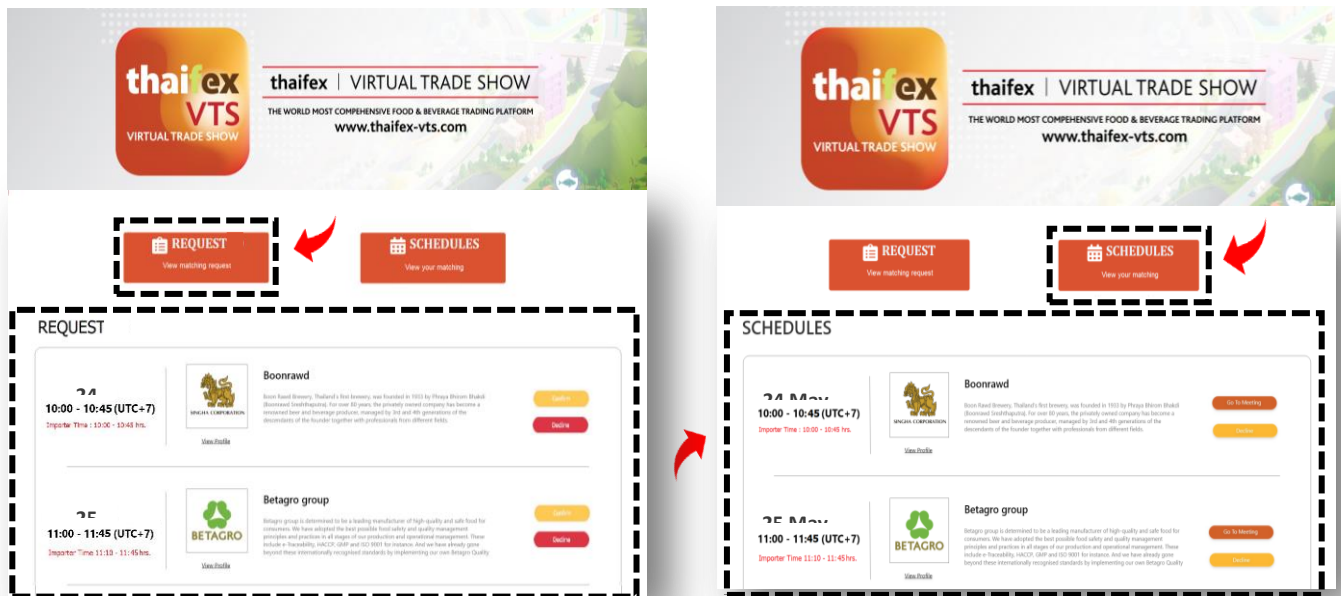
thaifex VTS VIRTUAL TRADE SHOW

thaifex | VIRTUAL TRADE SHOW

THE WORLD MOST COMPEHENSIVE FOOD & BEVERAGE TRADING PLATFORM

www.thaifex-vts.com

REQUEST
View matching request

SCHEDULES
View your matching

REQUEST

24
10:00 - 10:45 (UTC+7)
Importer Time : 10:00 - 10:45 hrs.

SINGHA CORPORATION
View Profile

Boonrawd

Boon Rawd Brewery, Thailand's first brewery, was founded in 1933 by Phraya Bhirom Bhakdi (Boonrawd Sreththaputra). For over 80 years, the privately owned company has become a renowned beer and beverage producer, managed by 3rd and 4th generations of the descendants of the founder together with professionals from different fields.

Confirm
Decline

25
11:00 - 11:45 (UTC+7)
Importer Time 11:10 - 11:45 hrs.

BETAGRO
View Profile

Betagro group

Betagro group is determined to be a leading manufacturer of high-quality and safe food for consumers. We have adopted the best possible food safety and quality management principles and practices in all stages of our production and operational management. These include e-traceability, HACCP, GMP and ISO 9001 for instance. And we have already gone beyond these internationally recognised standards by implementing our own Betagro Quality

Confirm
Decline

thaifex VTS VIRTUAL TRADE SHOW

thaifex | VIRTUAL TRADE SHOW

THE WORLD MOST COMPEHENSIVE FOOD & BEVERAGE TRADING PLATFORM

www.thaifex-vts.com

REQUEST
View matching request

SCHEDULES
View your matching

SCHEDULES

24 May
10:00 - 10:45 (UTC+7)
Importer Time : 10:00 - 10:45 hrs.

SINGHA CORPORATION
View Profile

Boonrawd

Boon Rawd Brewery, Thailand's first brewery, was founded in 1933 by Phraya Bhirom Bhakdi (Boonrawd Sreththaputra). For over 80 years, the privately owned company has become a renowned beer and beverage producer, managed by 3rd and 4th generations of the descendants of the founder together with professionals from different fields.

Go To Meeting
Decline

25 May
11:00 - 11:45 (UTC+7)
Importer Time 11:10 - 11:45hrs.

BETAGRO
View Profile

Betagro group

Betagro group is determined to be a leading manufacturer of high-quality and safe food for consumers. We have adopted the best possible food safety and quality management principles and practices in all stages of our production and operational management. These include e-traceability, HACCP, GMP and ISO 9001 for instance. And we have already gone beyond these internationally recognised standards by implementing our own Betagro Quality

Go To Meeting
Decline